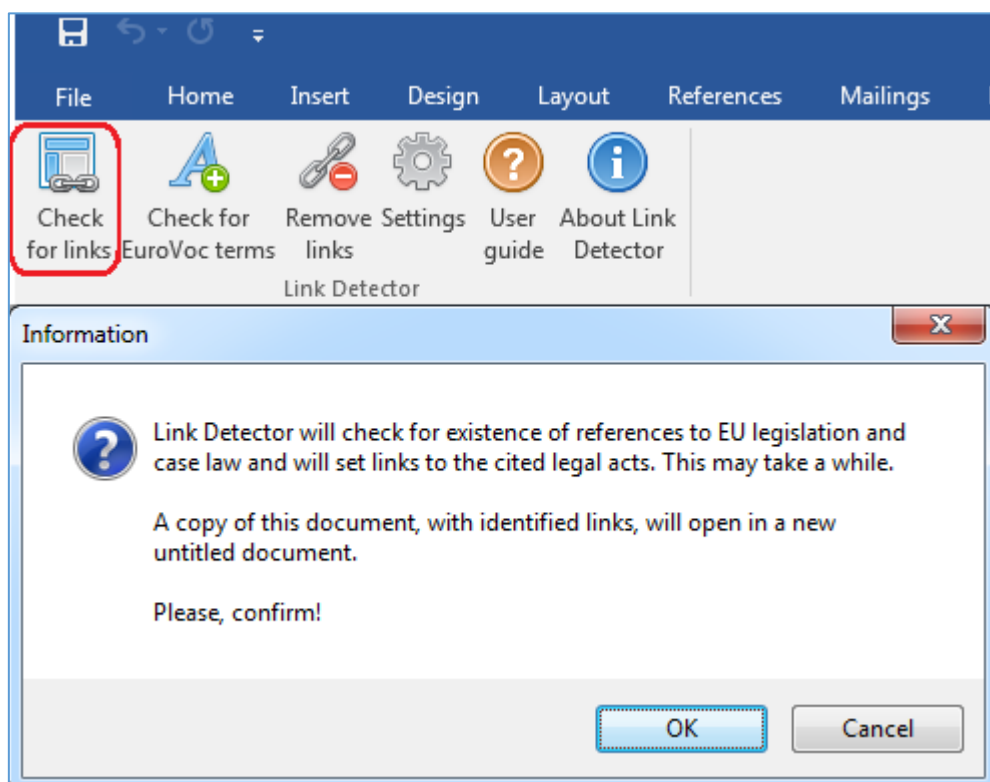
File Home Insert Design Layout References Mailings

Check for links

Check for EuroVoc terms

Remove links

Settings

User guide

About Link Detector

Link Detector

Information

Link Detector will check for existence of references to EU legislation and case law and will set links to the cited legal acts. This may take a while.

A copy of this document, with identified links, will open in a new untitled document.

Please, confirm!

OK

Cancel